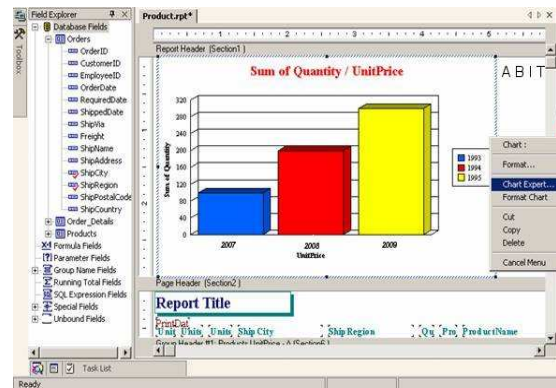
Field Explorer
Toolbox
Database Fields
Orders
OrderID
CustomerID
EmployeeID
OrderDate
RequiredDate
ShippedDate
ShipVia
Freight
ShipName
ShipAddress
ShipCity
ShipRegion
ShipPostalCode
ShipCountry
Order_Details
Products
Formula Fields
Parameter Fields
Group Name Fields
Running Total Fields
SQL Expression Fields
Special Fields
Unbound Fields

Product.rpt*

Report Header (Section1)

Sum of Quantity / UnitPrice

ABIT

320
280
240
200
160
120
80
40
0

Sum of Quantity

2007
2008
2009
UnitPrice

1993
1994
1995

Chart :
Format...
Chart Expert...
Format Chart
Cut
Copy
Delete
Cancel Menu

Page Header (Section2)

Report Title

PrintDate
Unit Units Units Ship City Ship Region Qu Pro ProductName

Group Header #1: Products.UnitPrice - A (Section6)

Task List

Ready